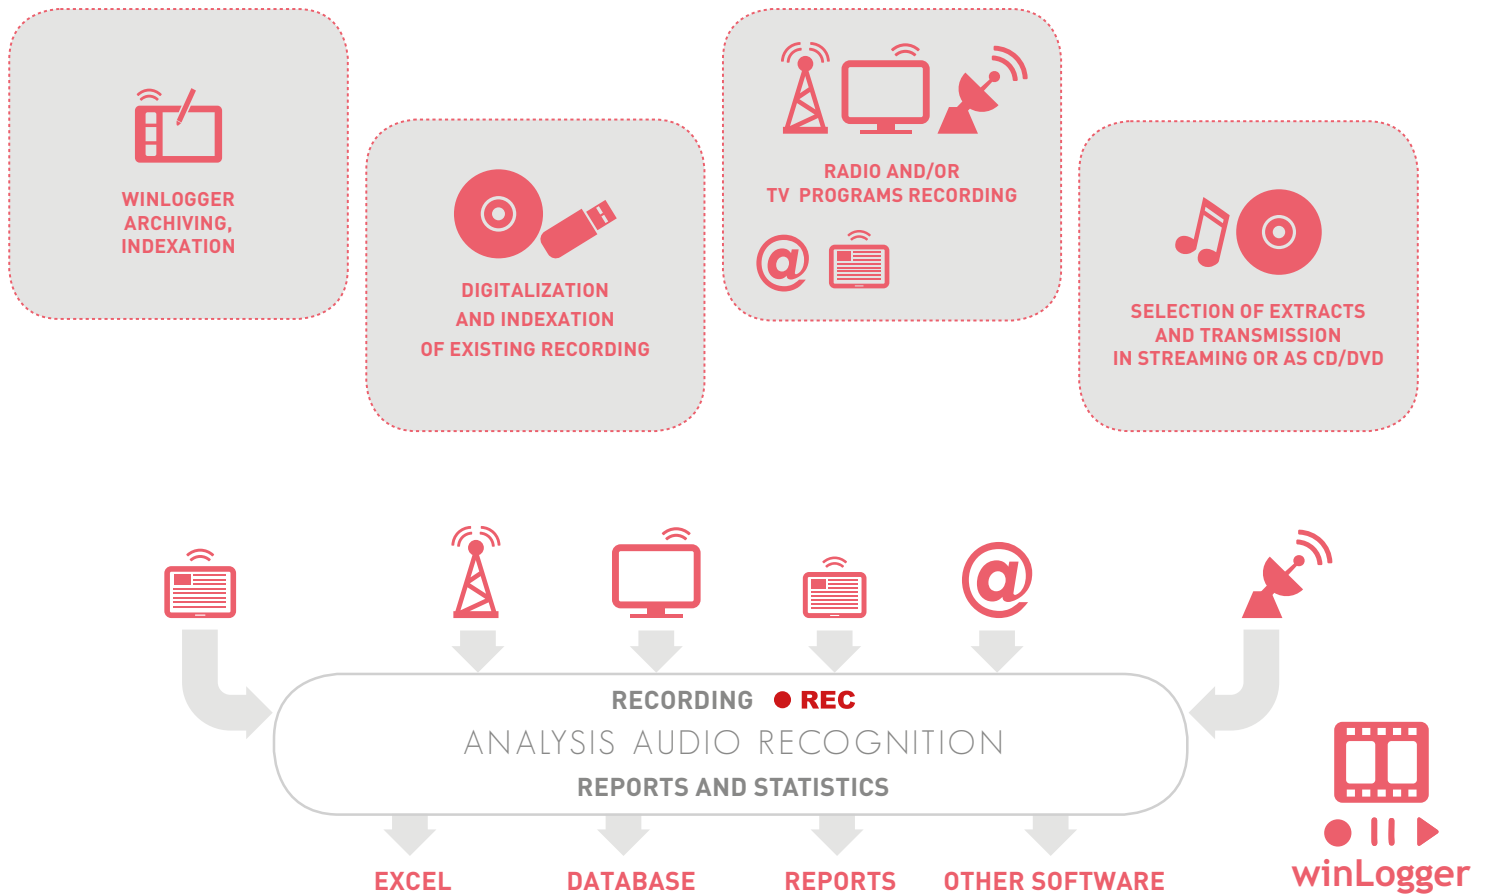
WINLOGGER ARCHIVING, INDEXATION

DIGITALIZATION AND INDEXATION OF EXISTING RECORDING

RADIO AND/OR TV PROGRAMS RECORDING

@

SELECTION OF EXTRACTS AND TRANSMISSION IN STREAMING OR AS CD/DVD

@

RECORDING ● REC

ANALYSIS AUDIO RECOGNITION

REPORTS AND STATISTICS

EXCEL

DATABASE

REPORTS

OTHER SOFTWARE

winLogger